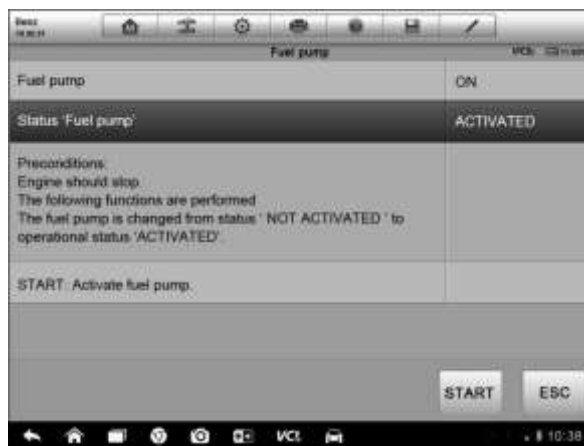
Benz
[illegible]

Fuel pump

VCI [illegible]

| Fuel pump | ON |
|---|---|
| Status 'Fuel pump' | ACTIVATED |
| Preconditions: Engine should stop. The following functions are performed. The fuel pump is changed from status ' NOT ACTIVATED ' to operational status 'ACTIVATED'. | |
| START: Activate fuel pump. | |

START

ESC

VCI

10:38